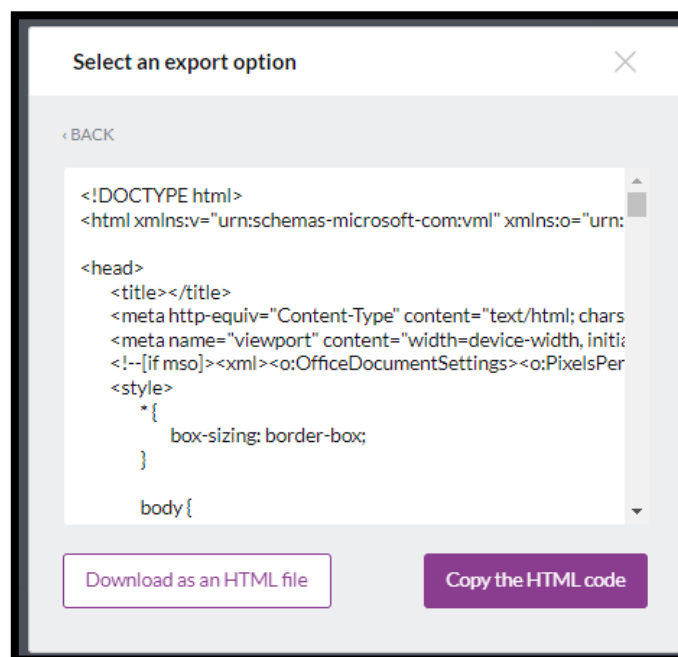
Select an export option

‹ BACK

<!DOCTYPE html>
<html xmlns:v="urn:schemas-microsoft-com:vml" xmlns:o="urn:

<head>
<title></title>
<meta http-equiv="Content-Type" content="text/html; chars
<meta name="viewport" content="width=device-width, initia
<!--[if mso]><xml><o:OfficeDocumentSettings><o:PixelsPer
<style>
* {
box-sizing: border-box;
}

body {

Download as an HTML file

Copy the HTML code